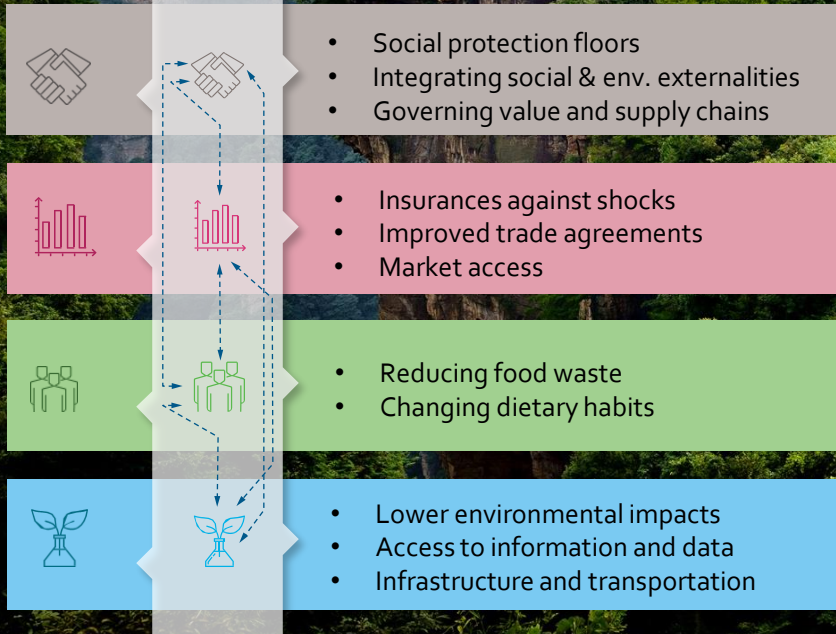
- Social protection floors
- Integrating social & env. externalities
- Governing value and supply chains

- Insurances against shocks
- Improved trade agreements
- Market access

- Reducing food waste
- Changing dietary habits

- Lower environmental impacts
- Access to information and data
- Infrastructure and transportation